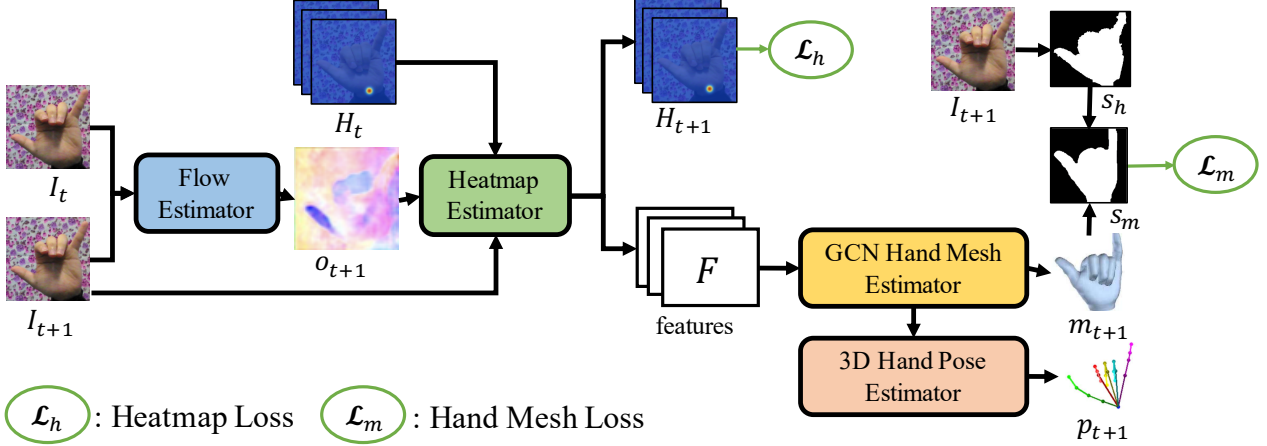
$H_t$

$H_{t+1}$

$\mathcal{L}_h$

$I_{t+1}$

$s_h$

$I_t$

Flow Estimator

Heatmap Estimator

$\mathcal{L}_m$

$s_m$

$I_{t+1}$

$o_{t+1}$

$F$

features

GCN Hand Mesh Estimator

$m_{t+1}$

3D Hand Pose Estimator

$p_{t+1}$

$\mathcal{L}_h$ : Heatmap Loss $\mathcal{L}_m$ : Hand Mesh Loss